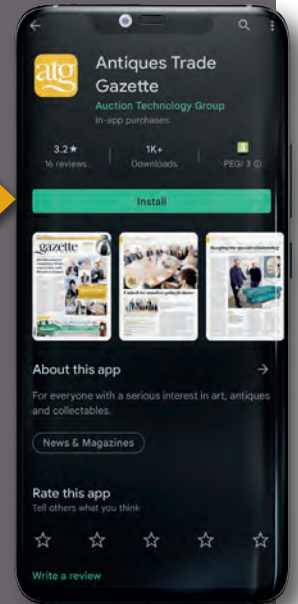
atg

Antiques Trade Gazette

Auction Technology Group

In-app purchases

3.2★
16 reviews

1K+
Downloads

3
PEGI 3 ⓘ

Install

gazette

About this app

For everyone with a serious interest in art, antiques and collectables.

News & Magazines

Rate this app

Tell others what you think

Write a review